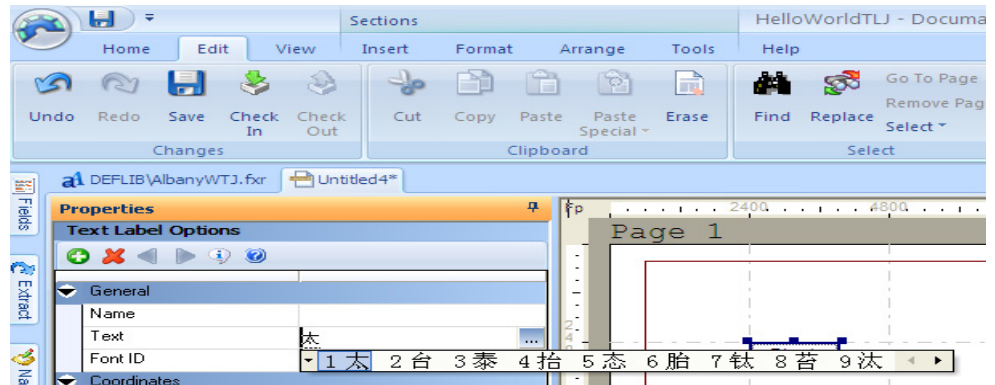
Sections

HelloWorldTLJ - Documa

Home Edit View Insert Format Arrange Tools Help

Undo Redo Save Check In Check Out

Changes

Cut Copy Paste Paste Special Erase

Clipboard

Find Replace

Go To Page
Remove Pag
Select

Select

Fields

Extract

Na

DEFLIB\AlbanyWTJ.fxr Untitled4*

Properties

Text Label Options

General

Name

Text 太 ...

Font ID

1 太 2 台 3 泰 4 抬 5 态 6 胎 7 钛 8 苔 9 汰

Coordinates

Page 1

2400 4800